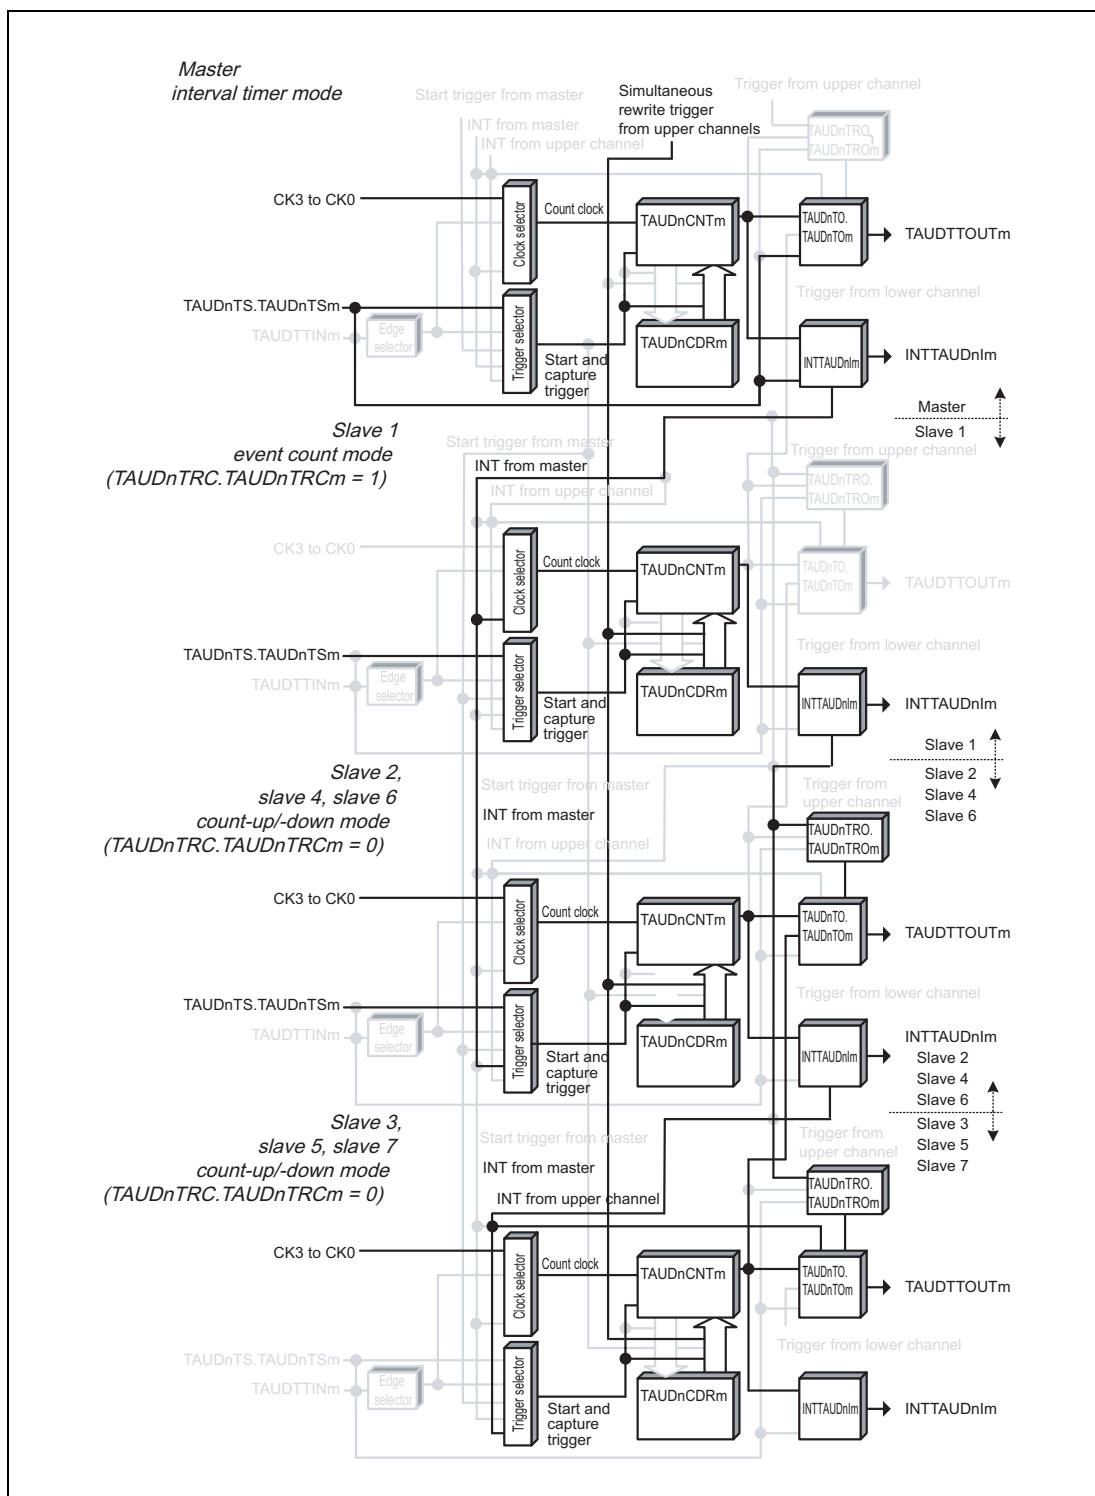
Master
interval timer mode

Start trigger from master
INT from master
INT from upper channel
Simultaneous rewrite trigger from upper channels
Trigger from upper channel
TAUDnTRO.
TAUDnTROm

CK3 to CK0
Clock selector
Count clock
TAUDnCNTm
TAUDnTO.
TAUDnTOm
TAUDTTOUTm
Trigger from lower channel
TAUDnTS.TAUDnTSm
TAUDTTINm
Edge selector
Trigger selector
Start and capture trigger
TAUDnCDRm
INTTAUDnIm
INTTAUDnIm
Master
Slave 1

Slave 1
event count mode
(TAUDnTRC.TAUDnTRCm = 1)

Start trigger from master
INT from master
INT from upper channel
Trigger from upper channel
TAUDnTRO.
TAUDnTROm
CK3 to CK0
Clock selector
Count clock
TAUDnCNTm
TAUDnTO.
TAUDnTOm
TAUDTTOUTm
Trigger from lower channel
TAUDnTS.TAUDnTSm
TAUDTTINm
Edge selector
Trigger selector
Start and capture trigger
TAUDnCDRm
INTTAUDnIm
INTTAUDnIm
Slave 1
Slave 2
Slave 4
Slave 6

Slave 2,
slave 4, slave 6
count-up/-down mode
(TAUDnTRC.TAUDnTRCm = 0)

Start trigger from master
INT from master
INT from upper channel
Trigger from upper channel
TAUDnTRO.
TAUDnTROm
CK3 to CK0
Clock selector
Count clock
TAUDnCNTm
TAUDnTO.
TAUDnTOm
TAUDTTOUTm
Trigger from lower channel
TAUDnTS.TAUDnTSm
TAUDTTINm
Edge selector
Trigger selector
Start and capture trigger
TAUDnCDRm
INTTAUDnIm
INTTAUDnIm
Slave 2
Slave 4
Slave 6
Slave 3
Slave 5
Slave 7

Slave 3,
slave 5, slave 7
count-up/-down mode
(TAUDnTRC.TAUDnTRCm = 0)

Start trigger from master
INT from master
INT from upper channel
Trigger from upper channel
TAUDnTRO.
TAUDnTROm
CK3 to CK0
Clock selector
Count clock
TAUDnCNTm
TAUDnTO.
TAUDnTOm
TAUDTTOUTm
Trigger from lower channel
TAUDnTS.TAUDnTSm
TAUDTTINm
Edge selector
Trigger selector
Start and capture trigger
TAUDnCDRm
INTTAUDnIm
INTTAUDnIm